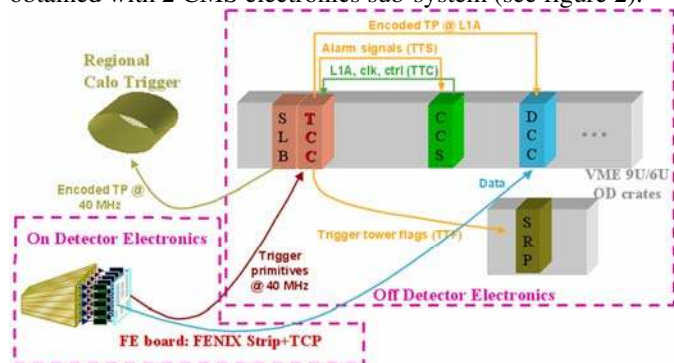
obtained with 2 CMS electronics sub-system (see figure 2).

Encoded TP @ L1A

Alarm signals (TTS)

L1A, clk, ctrl (TTC)

Regional Calo Trigger

S L B

T C C

C C S

D C C

...

VME 9U/6U OD crates

Encoded TP @ 40 MHz

Data

S R P

Trigger tower flags (TTF)

On Detector Electronics

Trigger primitives @ 40 MHz

Off Detector Electronics

FE board: FENIX Strip+TCP